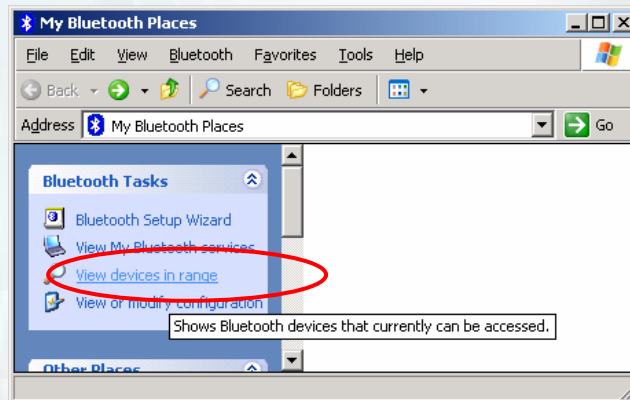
My Bluetooth Places

File Edit View Bluetooth Favorites Tools Help

Back Search Folders

Address My Bluetooth Places Go

Bluetooth Tasks

Bluetooth Setup Wizard

View My Bluetooth services

View devices in range

View or modify configuration

Shows Bluetooth devices that currently can be accessed.

Other Places